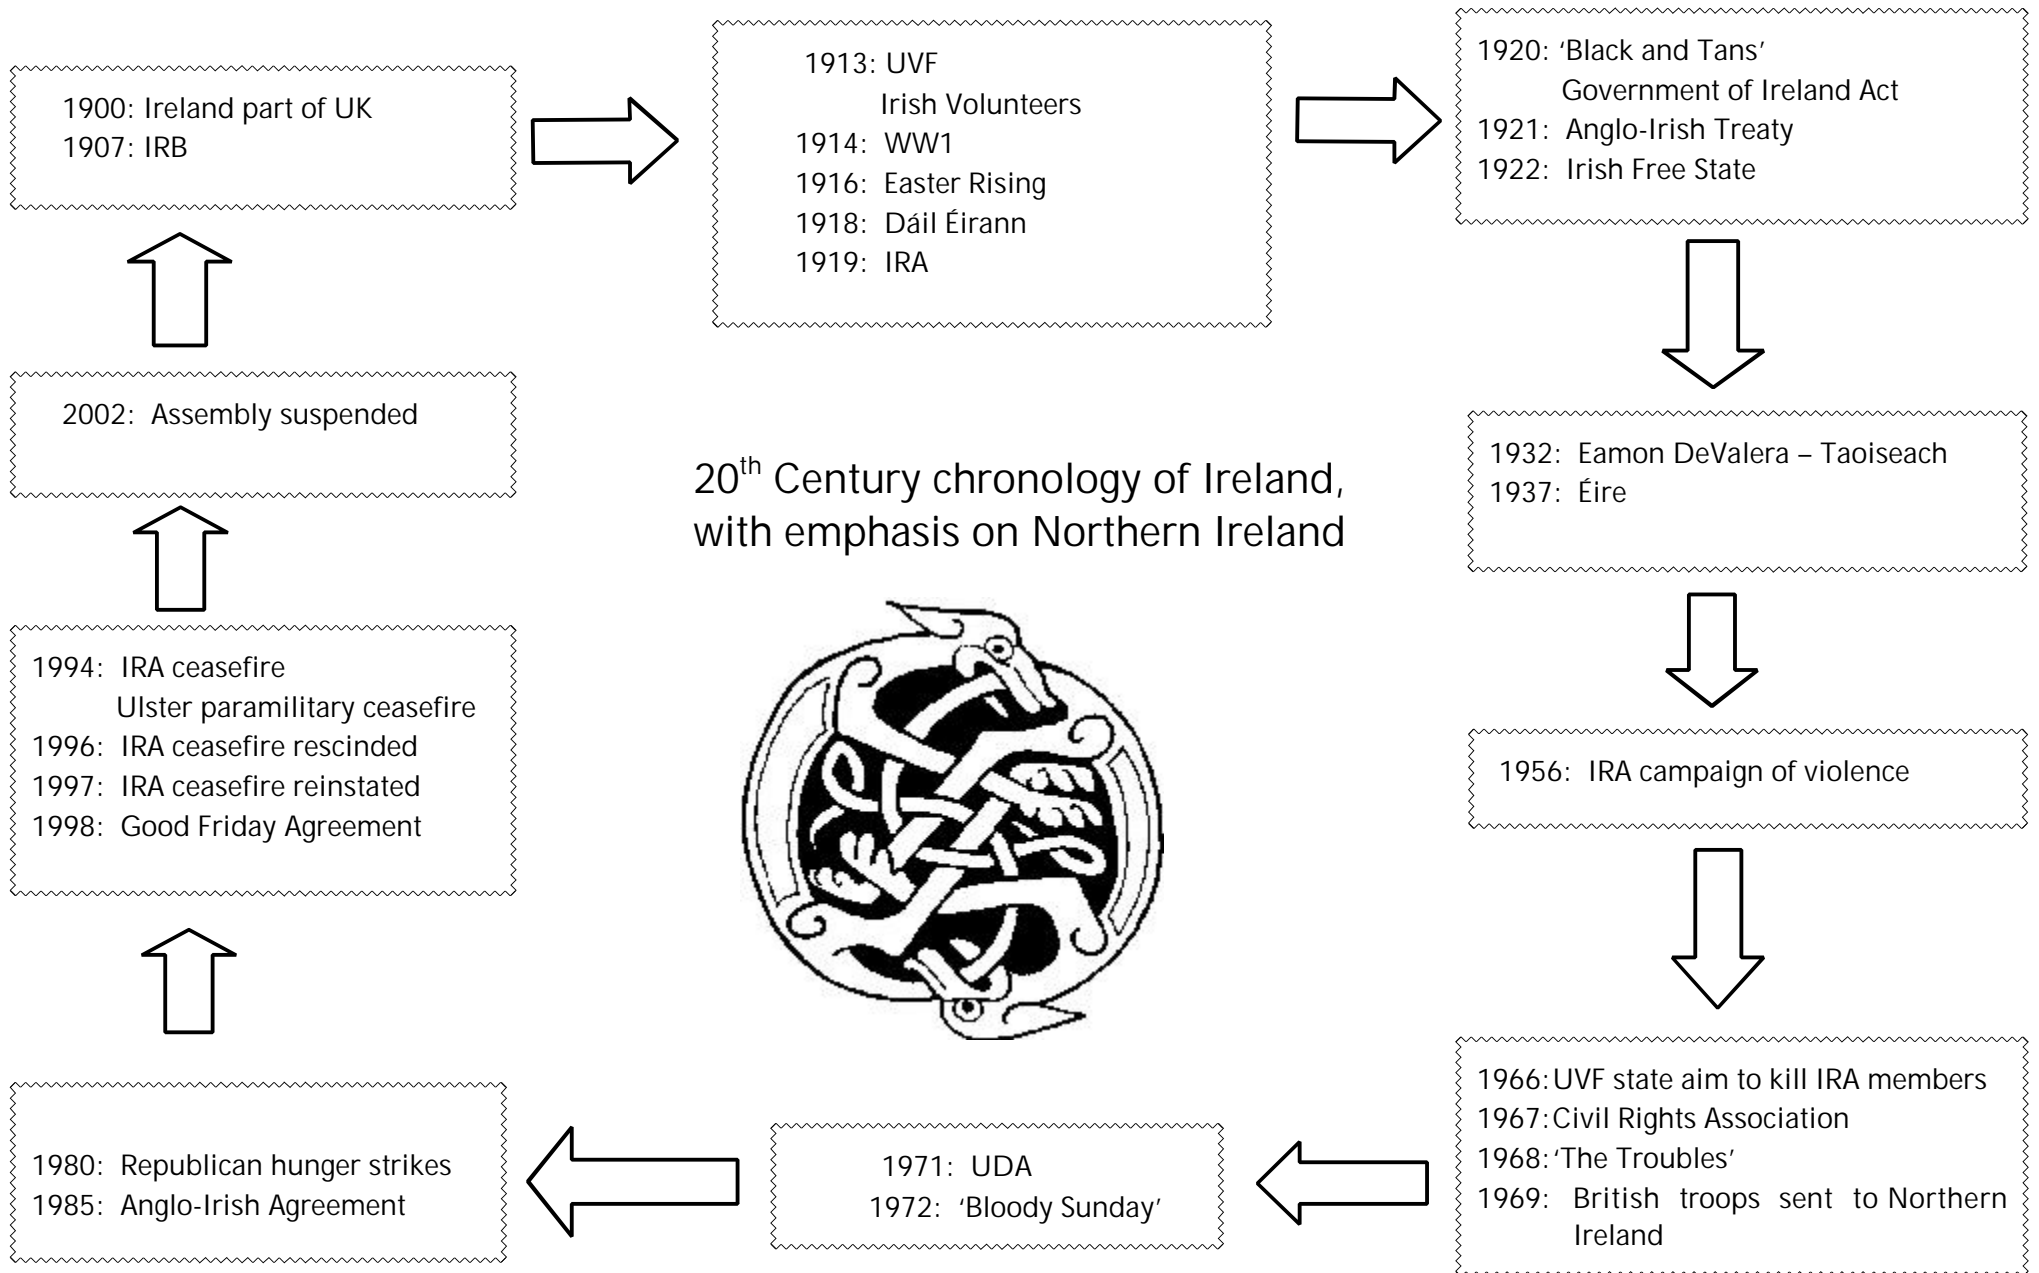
1900: Ireland part of UK
1907: IRB

1913: UVF
Irish Volunteers
1914: WW1
1916: Easter Rising
1918: Dáil Éirann
1919: IRA

1920: 'Black and Tans'
Government of Ireland Act
1921: Anglo-Irish Treaty
1922: Irish Free State

1932: Eamon DeValera – Taoiseach
1937: Éire

1956: IRA campaign of violence

1966: UVF state aim to kill IRA members
1967: Civil Rights Association
1968: 'The Troubles'
1969: British troops sent to Northern Ireland

1971: UDA
1972: 'Bloody Sunday'

1980: Republican hunger strikes
1985: Anglo-Irish Agreement

1994: IRA ceasefire
Ulster paramilitary ceasefire
1996: IRA ceasefire rescinded
1997: IRA ceasefire reinstated
1998: Good Friday Agreement

2002: Assembly suspended

20$^{th}$ Century chronology of Ireland, with emphasis on Northern Ireland